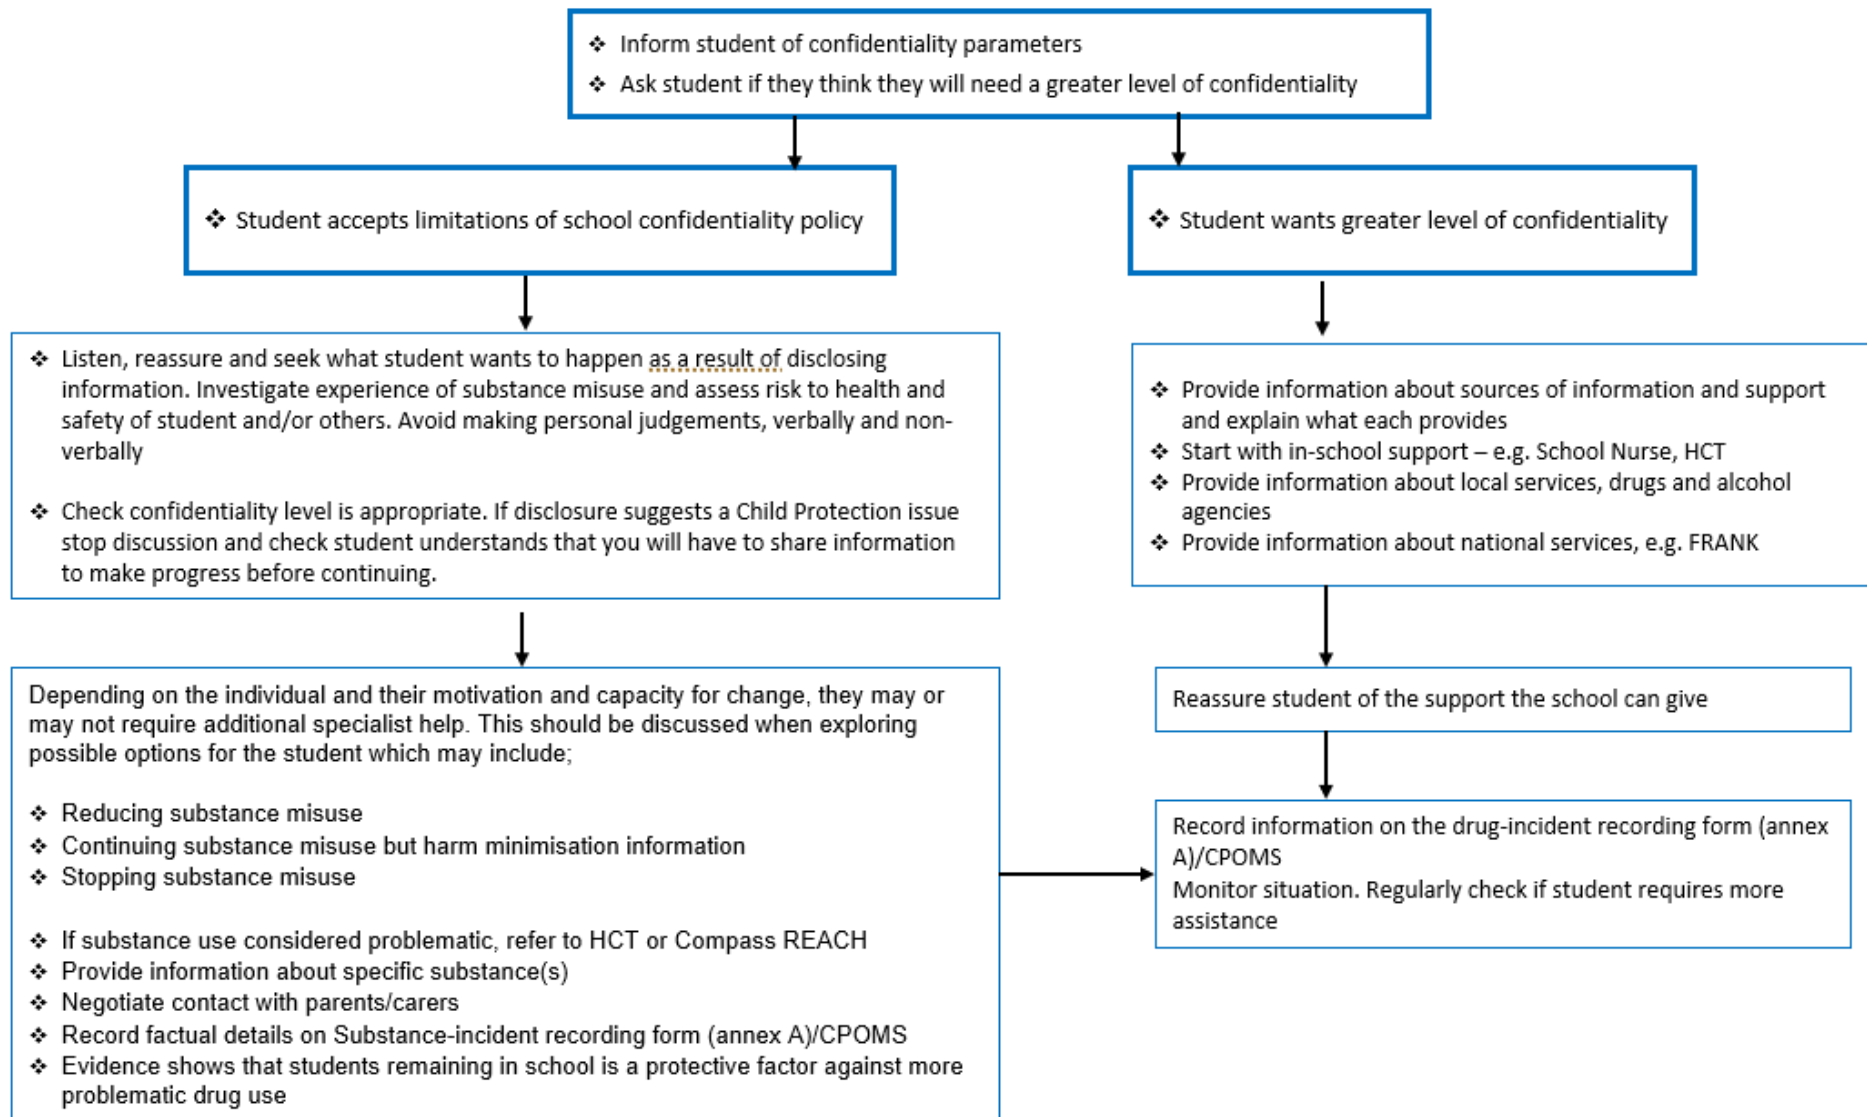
❖ Inform student of confidentiality parameters
❖ Ask student if they think they will need a greater level of confidentiality

❖ Student accepts limitations of school confidentiality policy

❖ Student wants greater level of confidentiality

❖ Listen, reassure and seek what student wants to happen as a result of disclosing information. Investigate experience of substance misuse and assess risk to health and safety of student and/or others. Avoid making personal judgements, verbally and non-verbally

❖ Check confidentiality level is appropriate. If disclosure suggests a Child Protection issue stop discussion and check student understands that you will have to share information to make progress before continuing.

❖ Provide information about sources of information and support and explain what each provides
❖ Start with in-school support – e.g. School Nurse, HCT
❖ Provide information about local services, drugs and alcohol agencies
❖ Provide information about national services, e.g. FRANK

Depending on the individual and their motivation and capacity for change, they may or may not require additional specialist help. This should be discussed when exploring possible options for the student which may include;

❖ Reducing substance misuse
❖ Continuing substance misuse but harm minimisation information
❖ Stopping substance misuse

❖ If substance use considered problematic, refer to HCT or Compass REACH
❖ Provide information about specific substance(s)
❖ Negotiate contact with parents/carers
❖ Record factual details on Substance-incident recording form (annex A)/CPOMS
❖ Evidence shows that students remaining in school is a protective factor against more problematic drug use

Reassure student of the support the school can give

Record information on the drug-incident recording form (annex A)/CPOMS
Monitor situation. Regularly check if student requires more assistance